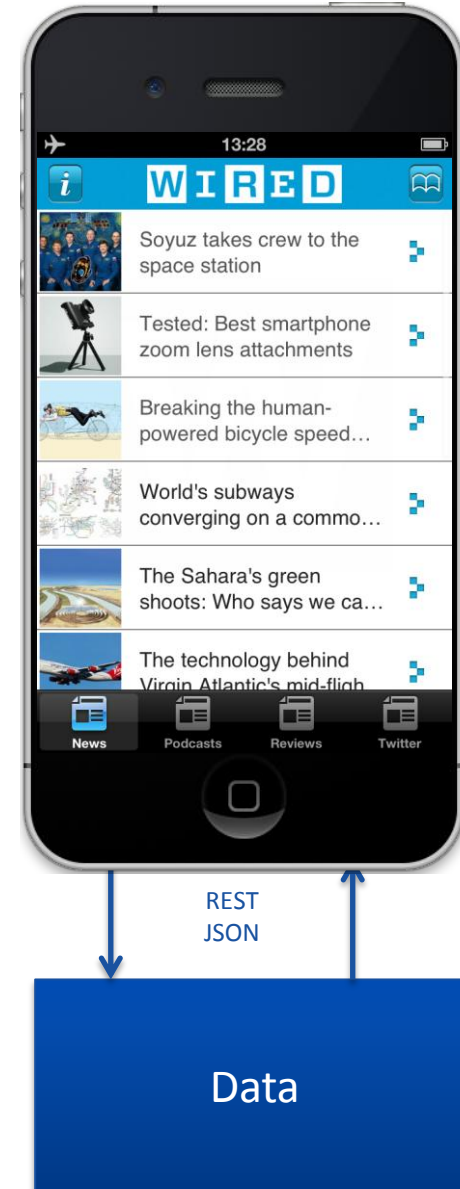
13:28

WIRED

Soyuz takes crew to the space station

Tested: Best smartphone zoom lens attachments

Breaking the human-powered bicycle speed…

World's subways converging on a commo…

The Sahara's green shoots: Who says we ca…

The technology behind Virgin Atlantic's mid-fligh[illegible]

News Podcasts Reviews Twitter

REST
JSON

Data